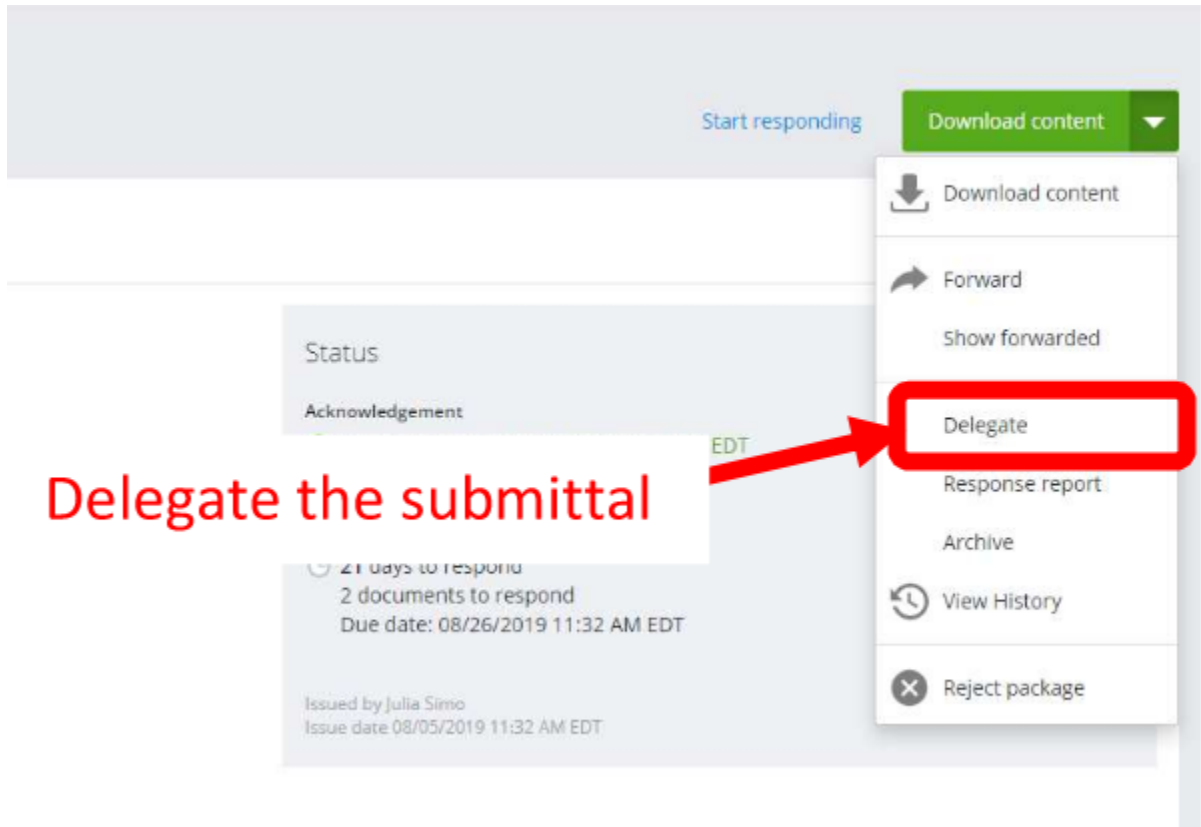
Start responding

Download content

Download content

Forward

Show forwarded

Delegate

Response report

Archive

View History

Reject package

Status

Acknowledgement

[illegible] EDT

Delegate the submittal

21 days to respond
2 documents to respond
Due date: 08/26/2019 11:32 AM EDT

Issued by Julia Simo
Issue date 08/05/2019 11:32 AM EDT